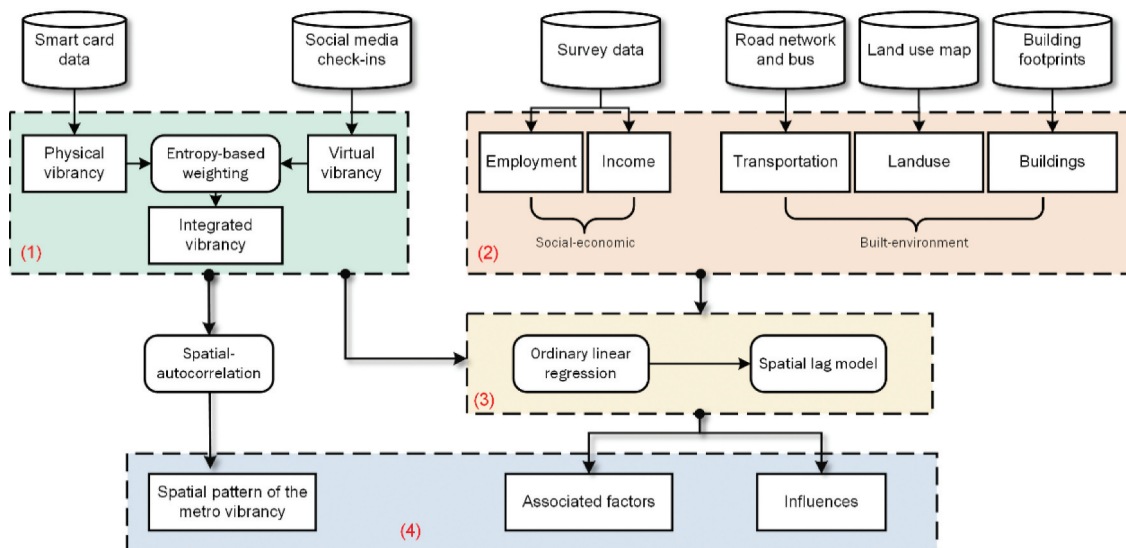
Smart card data

Social media check-ins

Survey data

Road network and bus

Land use map

Building footprints

Physical vibrancy

Entropy-based weighting

Virtual vibrancy

Integrated vibrancy

(1)

Employment

Income

Social-economic

Transportation

Landuse

Buildings

Built-environment

(2)

Spatial-autocorrelation

Ordinary linear regression

Spatial lag model

(3)

Spatial pattern of the metro vibrancy

Associated factors

Influences

(4)